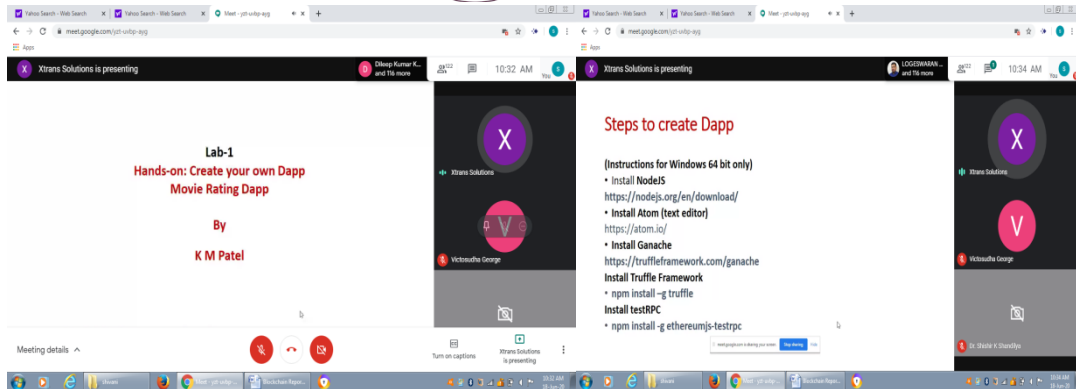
Yahoo Search - Web Search
Yahoo Search - Web Search
Meet - yzt-uxbp-ayg
meet.google.com/yzt-uxbp-ayg
Apps
Xtrans Solutions is presenting
Dileep Kumar K... and 116 more
122
10:32 AM
You

Lab-1
Hands-on: Create your own Dapp
Movie Rating Dapp

By

K M Patel

Xtrans Solutions
Victosudha George
Meeting details
Turn on captions
Xtrans Solutions is presenting

Yahoo Search - Web Search
Yahoo Search - Web Search
Meet - yzt-uxbp-ayg
meet.google.com/yzt-uxbp-ayg
Apps
Xtrans Solutions is presenting
LOGESWARAN ... and 116 more
122
10:34 AM
You

Steps to create Dapp

(Instructions for Windows 64 bit only)
• Install NodeJS
https://nodejs.org/en/download/
• Install Atom (text editor)
https://atom.io/
• Install Ganache
https://truffleframework.com/ganache
Install Truffle Framework
• npm install –g truffle
Install testRPC
• npm install -g ethereumjs-testrpc

meet.google.com is sharing your screen. Stop sharing Hide

Xtrans Solutions
Victosudha George
Dr. Shishir K Shandilya
10:32 AM
10:34 AM